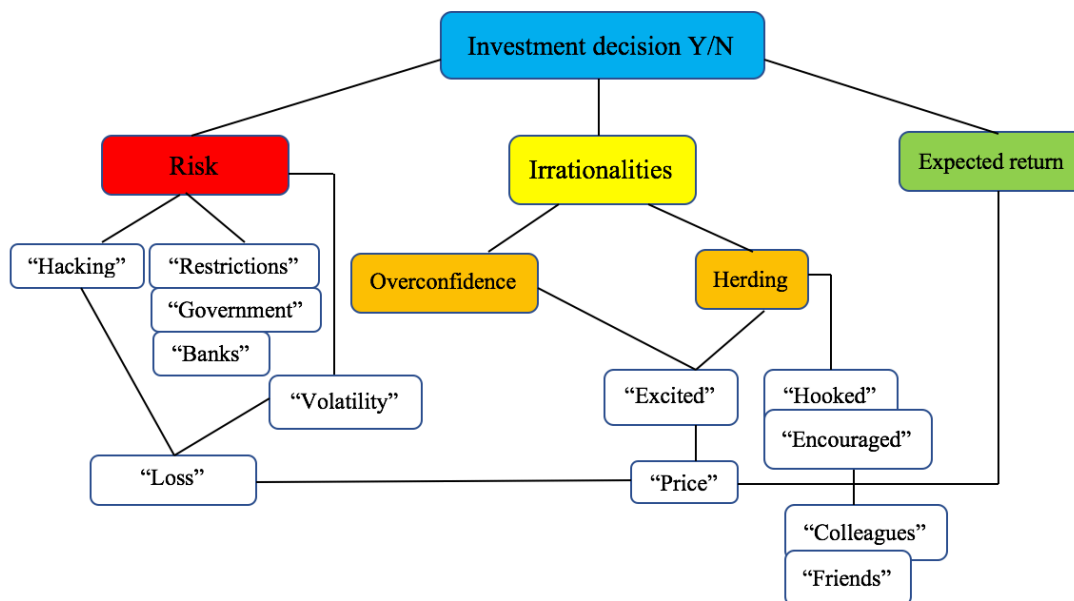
Investment decision Y/N

Risk

Irrationalities

Expected return

“Hacking”

“Restrictions”

“Government”

“Banks”

Overconfidence

Herding

“Volatility”

“Excited”

“Hooked”

“Encouraged”

“Loss”

“Price”

“Colleagues”

“Friends”